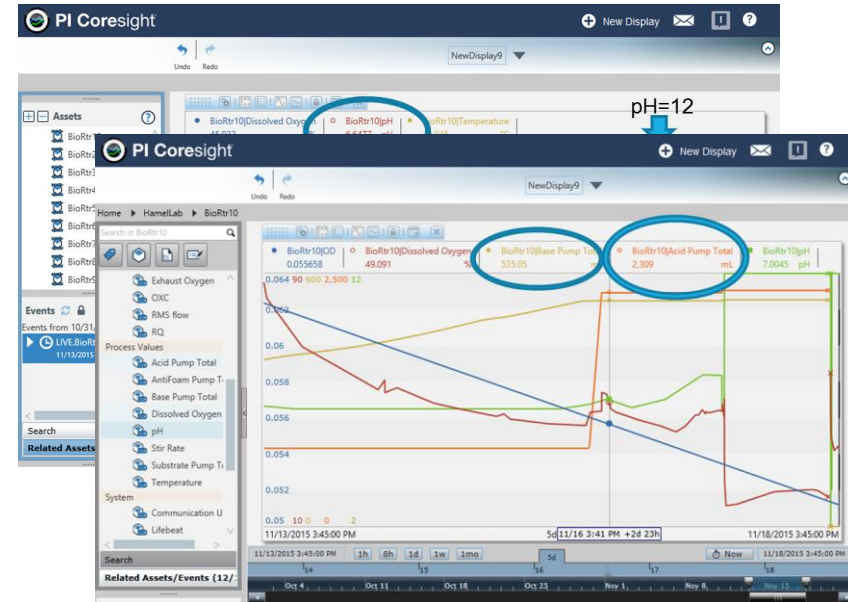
PI Coresight

New Display

Undo Redo

NewDisplay9

Assets

BioRtr1
BioRtr2
BioRtr3
BioRtr4
BioRtr5
BioRtr6
BioRtr7
BioRtr8
BioRtr9

Events

Events from 10/31/

LIVE.BioRt
11/13/2015

Search

Related Assets

BioRtr10|Dissolved Oxygen
45.923

BioRtr10|pH
6.5477

BioRtr10|Temperature

pH=12

PI Coresight

New Display

Undo Redo

NewDisplay9

Home ▸ HamelLab ▸ BioRtr10

Search in BioRtr10

Exhaust Oxygen
OXC
RMS flow
RQ
Process Values
Acid Pump Total
AntiFoam Pump T
Base Pump Total
Dissolved Oxygen
pH
Stir Rate
Substrate Pump T
Temperature
System
Communication U
Lifebeat

Search

Related Assets/Events (12/

BioRtr10|OD
0.055658

BioRtr10|Dissolved Oxygen
49.091 %

BioRtr10|Base Pump Total
535.05

BioRtr10|Acid Pump Total
2,309 mL

BioRtr10|pH
7.0045 pH

0.064 90 600 2,500 12

0.062

0.06

0.058

0.056

0.054

0.052

0.05 10 0 0 0 2

11/13/2015 3:45:00 PM

5d 11/16 3:41 PM +2d 23h

11/18/2015 3:45:00 PM

11/13/2015 3:45:00 PM 1h 8h 1d 1w 1mo 5d Now 11/18/2015 3:45:00 PM

14 15 16 17 18

Oct 4 Oct 11 Oct 18 Oct 25 Nov 1 Nov 8 Nov 15